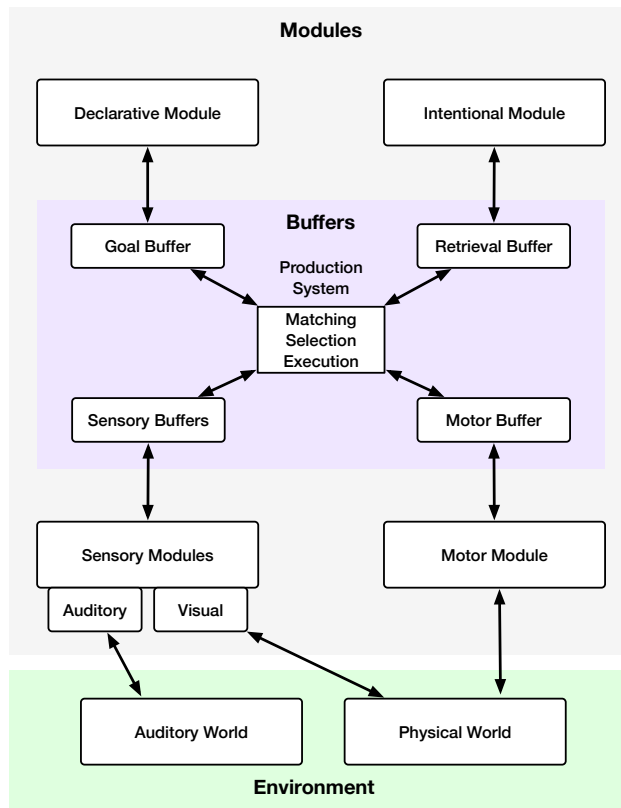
Modules

Declarative Module

Intentional Module

Buffers

Goal Buffer

Retrieval Buffer

Production System

Matching
Selection
Execution

Sensory Buffers

Motor Buffer

Sensory Modules

Motor Module

Auditory

Visual

Auditory World

Physical World

Environment